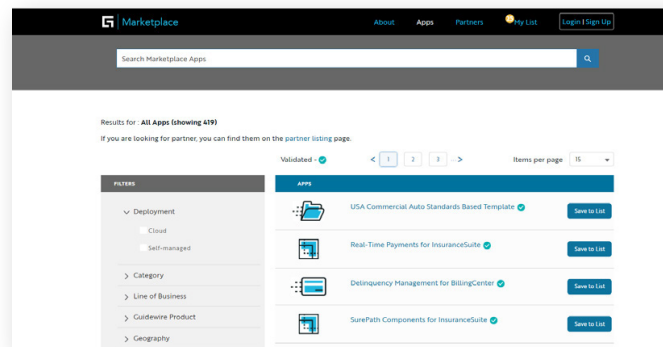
Marketplace

About Apps Partners My List Login | Sign Up

Search Marketplace Apps

Results for : All Apps (showing 419)

If you are looking for partner, you can find them on the partner listing page.

Validated -

< 1 2 3 >

Items per page 15

FILTERS

Deployment

Cloud

Self-managed

Category

Line of Business

Guidewire Product

Geography

APPS

USA Commercial Auto Standards Based Template

Save to List

Real-Time Payments for InsuranceSuite

Save to List

Delinquency Management for BillingCenter

Save to List

SurePath Components for InsuranceSuite

Save to List